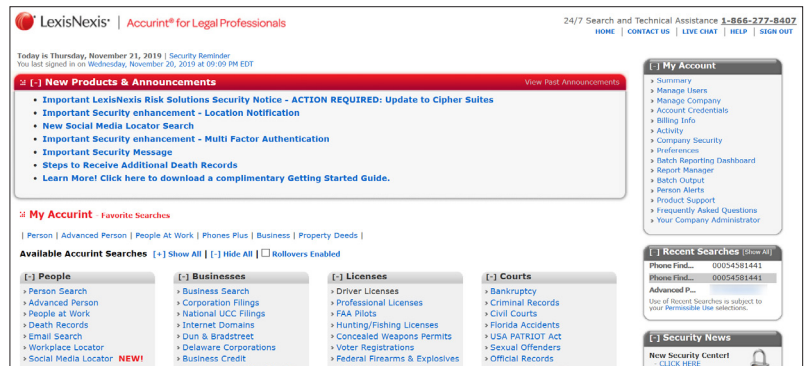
LexisNexis® | Accurint® for Legal Professionals

24/7 Search and Technical Assistance 1-866-277-8407
HOME | CONTACT US | LIVE CHAT | HELP | SIGN OUT

Today is Thursday, November 21, 2019 | Security Reminder
You last signed on Wednesday, November 20, 2019 at 09:09 PM EDT

[-] New Products & Announcements
View Past Announcements

- Important LexisNexis Risk Solutions Security Notice - ACTION REQUIRED: Update to Cipher Suites
- Important Security enhancement - Location Notification
- New Social Media Locator Search
- Important Security enhancement - Multi Factor Authentication
- Important Security Message
- Steps to Receive Additional Death Records
- Learn More! Click here to download a complimentary Getting Started Guide.

[-] My Accurint - Favorite Searches

| Person | Advanced Person | People At Work | Phones Plus | Business | Property Deeds |

Available Accurint Searches [+] Show All | [-] Hide All | Rollovers Enabled

[-] People
Person Search
Advanced Person
People at Work
Death Records
Email Search
Workplace Locator
Social Media Locator NEW!

[-] Businesses
Business Search
Corporation Filings
National UCC Filings
Internet Domains
Dun & Bradstreet
Delaware Corporations
Business Credit

[-] Licenses
Driver Licenses
Professional Licenses
FAA Pilots
Hunting/Fishing Licenses
Concealed Weapons Permits
Voter Registrations
Federal Firearms & Explosives

[-] Courts
Bankruptcy
Criminal Records
Civil Courts
Florida Accidents
USA PATRIOT Act
Sexual Offenders
Official Records

[-] My Account
Summary
Manage Users
Manage Company
Account Credentials
Billing Info
Activity
Company Security
Preferences
Batch Reporting Dashboard
Report Manager
Batch Output
Person Alerts
Product Support
Frequently Asked Questions
Your Company Administrator

[-] Recent Searches (Show All)
Phone Find... 00054581441
Phone Find... 00054581441
Advanced P... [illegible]
Use of Recent Searches is subject to your Permissible Use selections.

[-] Security News
New Security Center!
- CLICK HERE